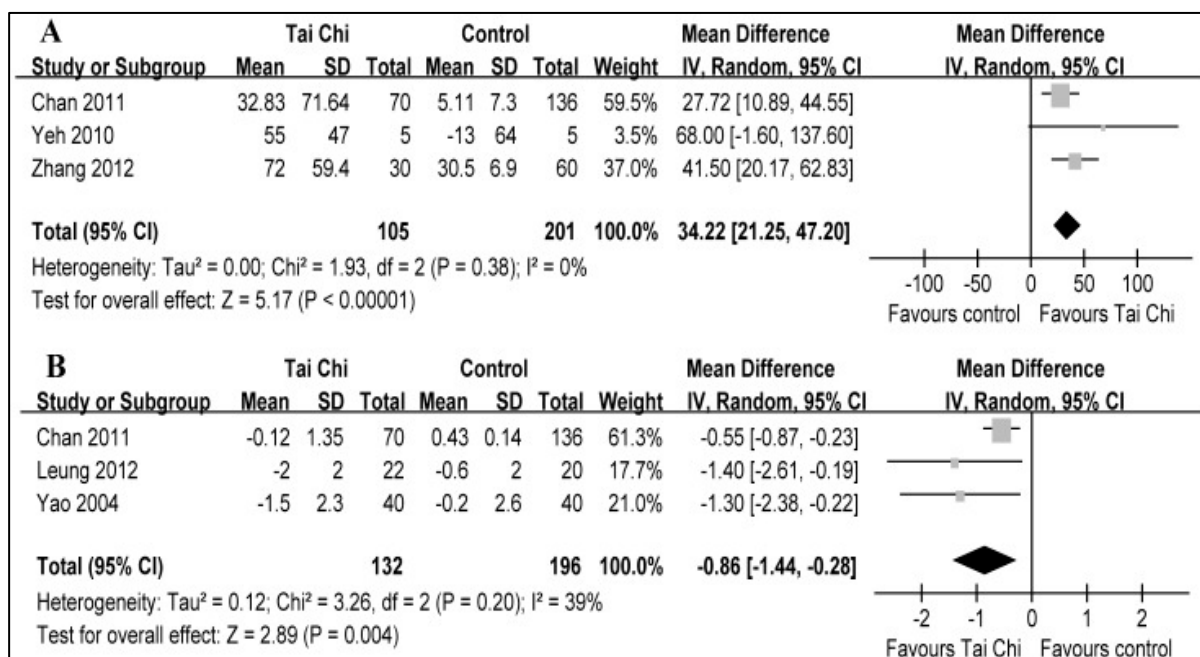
A

| | Tai Chi | | | Control | | | | Mean Difference | Mean Difference |
|---|---|---|---|---|---|---|---|---|---|
| Study or Subgroup | Mean | SD | Total | Mean | SD | Total | Weight | IV, Random, 95% CI | IV, Random, 95% CI |
| Chan 2011 | 32.83 | 71.64 | 70 | 5.11 | 7.3 | 136 | 59.5% | 27.72 [10.89, 44.55] | |
| Yeh 2010 | 55 | 47 | 5 | -13 | 64 | 5 | 3.5% | 68.00 [-1.60, 137.60] | |
| Zhang 2012 | 72 | 59.4 | 30 | 30.5 | 6.9 | 60 | 37.0% | 41.50 [20.17, 62.83] | |
| Total (95% CI) | | | 105 | | | 201 | 100.0% | 34.22 [21.25, 47.20] | |

Heterogeneity: Tau² = 0.00; Chi² = 1.93, df = 2 (P = 0.38); I² = 0%
Test for overall effect: Z = 5.17 (P < 0.00001)

-100 -50 0 50 100
Favours control Favours Tai Chi

B

| | Tai Chi | | | Control | | | | Mean Difference | Mean Difference |
|---|---|---|---|---|---|---|---|---|---|
| Study or Subgroup | Mean | SD | Total | Mean | SD | Total | Weight | IV, Random, 95% CI | IV, Random, 95% CI |
| Chan 2011 | -0.12 | 1.35 | 70 | 0.43 | 0.14 | 136 | 61.3% | -0.55 [-0.87, -0.23] | |
| Leung 2012 | -2 | 2 | 22 | -0.6 | 2 | 20 | 17.7% | -1.40 [-2.61, -0.19] | |
| Yao 2004 | -1.5 | 2.3 | 40 | -0.2 | 2.6 | 40 | 21.0% | -1.30 [-2.38, -0.22] | |
| Total (95% CI) | | | 132 | | | 196 | 100.0% | -0.86 [-1.44, -0.28] | |

Heterogeneity: Tau² = 0.12; Chi² = 3.26, df = 2 (P = 0.20); I² = 39%
Test for overall effect: Z = 2.89 (P = 0.004)

-2 -1 0 1 2
Favours Tai Chi Favours control